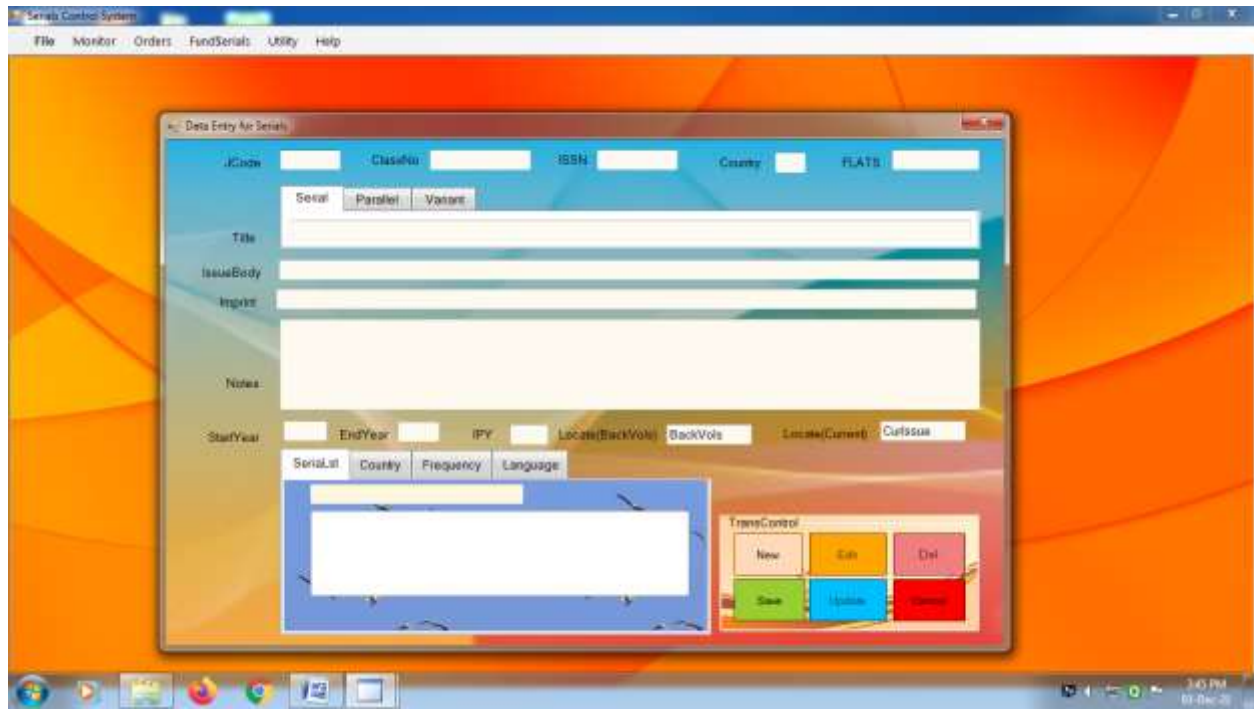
Serials Control System

File Monitor Orders FundSerials Utility Help

Data Entry for Serials

JCode ClassNo ISSN Country FLATS

Serial Parallel Variant

Title

IssueBody

Imprint

Notes

StartYear EndYear IPY Locate(BackVols) BackVols Locate(Current) CurIssue

SerialList Country Frequency Language

TransControl

New Edit Del

Save Update Cancel

3:45 PM
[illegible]